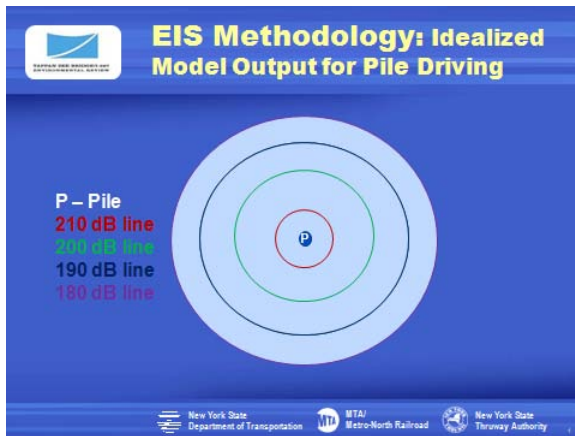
TAPPAN ZEE BRIDGE/I-287 ENVIRONMENTAL REVIEW

EIS Methodology: Idealized Model Output for Pile Driving

P – Pile
210 dB line
200 dB line
190 dB line
180 dB line

P

New York State Department of Transportation

MTA Metro-North Railroad

New York State Thruway Authority